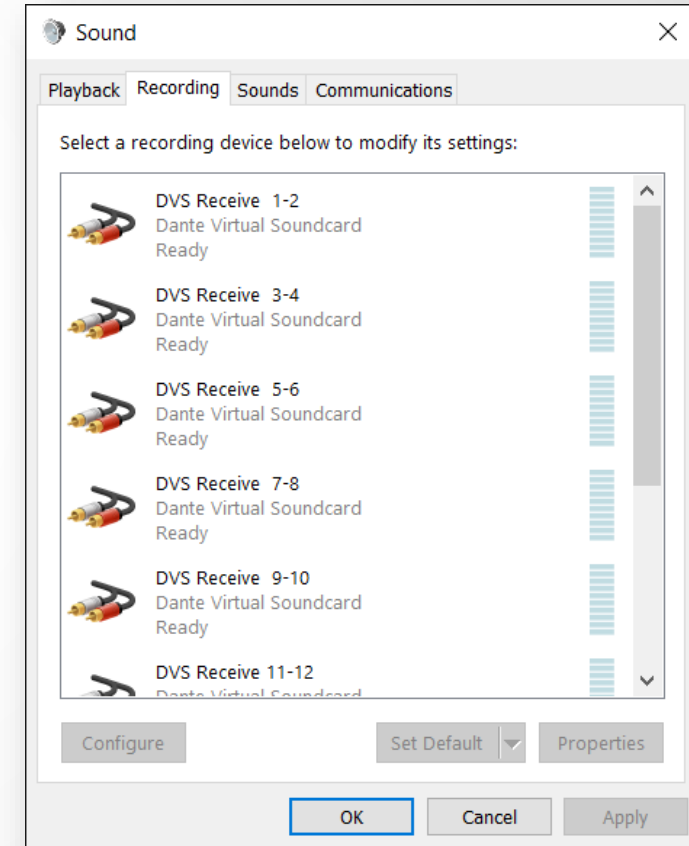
Sound

Playback | Recording | Sounds | Communications

Select a recording device below to modify its settings:

DVS Receive 1-2
Dante Virtual Soundcard
Ready

DVS Receive 3-4
Dante Virtual Soundcard
Ready

DVS Receive 5-6
Dante Virtual Soundcard
Ready

DVS Receive 7-8
Dante Virtual Soundcard
Ready

DVS Receive 9-10
Dante Virtual Soundcard
Ready

DVS Receive 11-12
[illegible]

Configure | Set Default | Properties

OK | Cancel | Apply